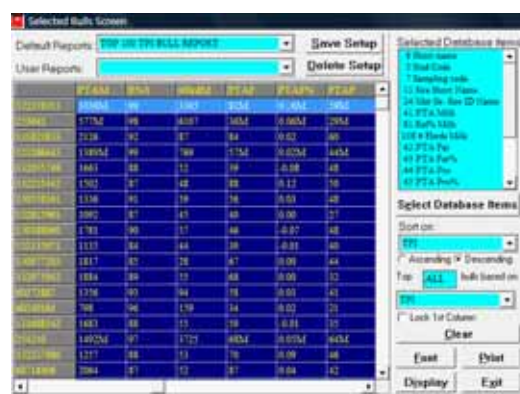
Selected Bulls Screen

Default Reports: TOP 100 TPI BULL REPORT
User Reports:
Save Setup
Delete Setup

| | PTAM | R% | %Milk | PTAF | PTAF% | PTAP |
|---|---|---|---|---|---|---|
| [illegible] | 1856M | 99 | 1593 | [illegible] | 0.10M | 39M |
| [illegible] | 577M | 99 | 6187 | 30M | 0.06M | 29M |
| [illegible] | 2126 | 92 | 87 | 84 | 0.02 | 60 |
| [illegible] | 1389M | 99 | 789 | 57M | 0.02M | 44M |
| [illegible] | 1661 | 88 | 12 | 39 | -0.08 | 48 |
| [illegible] | 1502 | 87 | 48 | 88 | 0.12 | 50 |
| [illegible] | 1336 | 91 | 39 | 56 | 0.03 | 48 |
| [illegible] | 1092 | 87 | 45 | 40 | 0.00 | 37 |
| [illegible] | 1781 | 90 | 37 | 46 | -0.07 | 48 |
| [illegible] | 1133 | 84 | 64 | 39 | -0.03 | 40 |
| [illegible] | 1817 | 87 | 28 | 67 | 0.00 | 44 |
| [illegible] | 1884 | 89 | 55 | 68 | 0.00 | 32 |
| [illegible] | 1358 | 90 | 94 | 78 | 0.03 | 43 |
| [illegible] | 798 | 90 | 159 | 34 | 0.02 | 21 |
| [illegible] | 1683 | 88 | 55 | 56 | -0.03 | 35 |
| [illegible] | 1492M | 97 | 1725 | 60M | 0.05M | 44M |
| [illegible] | 1217 | 88 | 53 | 70 | 0.09 | 46 |
| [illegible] | 2064 | 87 | 52 | 87 | 0.04 | 42 |

Selected Database Items
9 Short name
8 Stud Code
7 Sampling code
11 Reg Short Name
24 Mat Gr. Sire ID Name
41 PTA Milk
81 Rel% Milk
108 # Herds Milk
42 PTA Fat
43 PTA Fat%
44 PTA Pro
45 PTA Pro%

Select Database Items
Sort on:
TPI
Ascending Descending
Top ALL bulls based on
TPI
Lock 1st Column
Clear
Excel
Print
Display
Exit